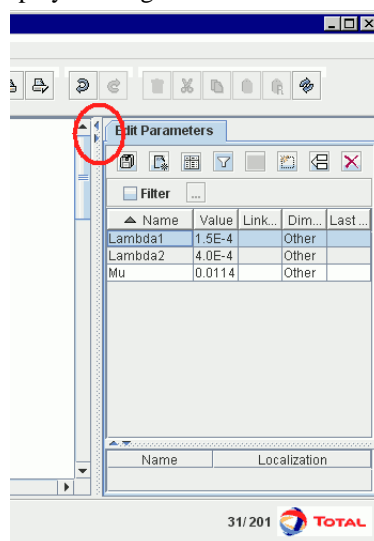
Edit Parameters

Filter ...

| ▲ Name | Value | Link... | Dim... | Last ... |
|---|---|---|---|---|
| Lambda1 | 1.5E-4 | | Other | |
| Lambda2 | 4.0E-4 | | Other | |
| Mu | 0.0114 | | Other | |

| Name | Localization |
|---|---|

31/201 TOTAL